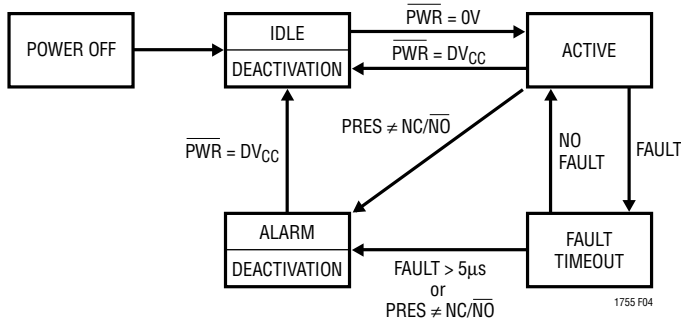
POWER OFF

IDLE

DEACTIVATION

$\overline{PWR}$ = 0V

$\overline{PWR}$ = $DV_{CC}$

ACTIVE

PRES ≠ NC/$\overline{NO}$

$\overline{PWR}$ = $DV_{CC}$

NO FAULT

FAULT

ALARM

DEACTIVATION

FAULT > 5µs or PRES ≠ NC/$\overline{NO}$

FAULT TIMEOUT

1755 F04